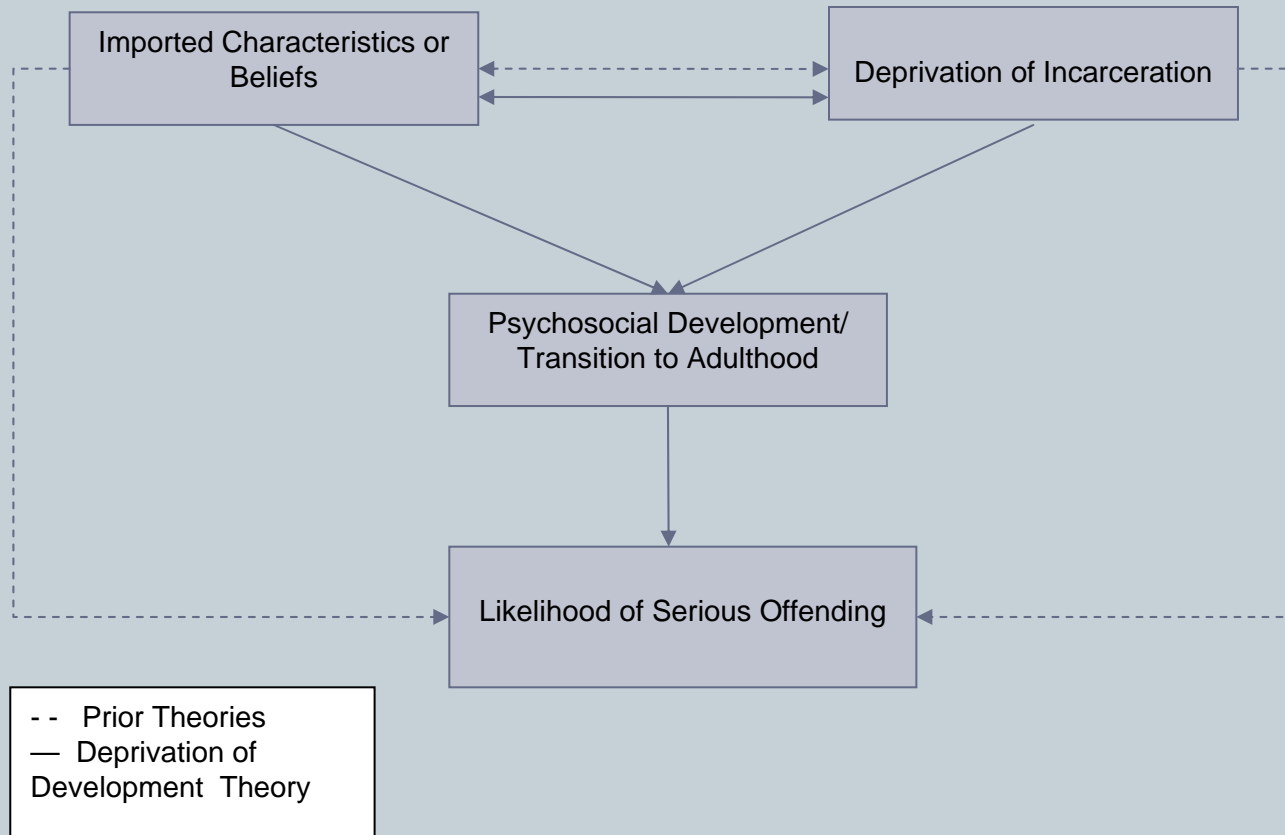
Imported Characteristics or Beliefs

Deprivation of Incarceration

Psychosocial Development/ Transition to Adulthood

Likelihood of Serious Offending

- - Prior Theories
— Deprivation of Development Theory